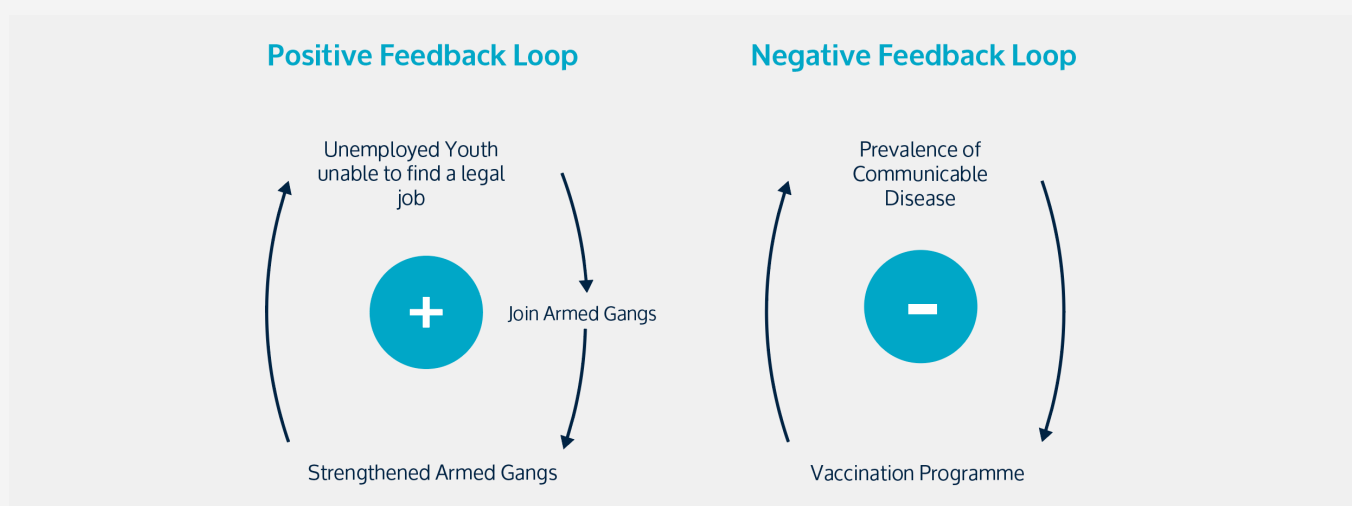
Positive Feedback Loop

Unemployed Youth unable to find a legal job

+

Join Armed Gangs

Strengthened Armed Gangs

Negative Feedback Loop

Prevalence of Communicable Disease

-

Vaccination Programme